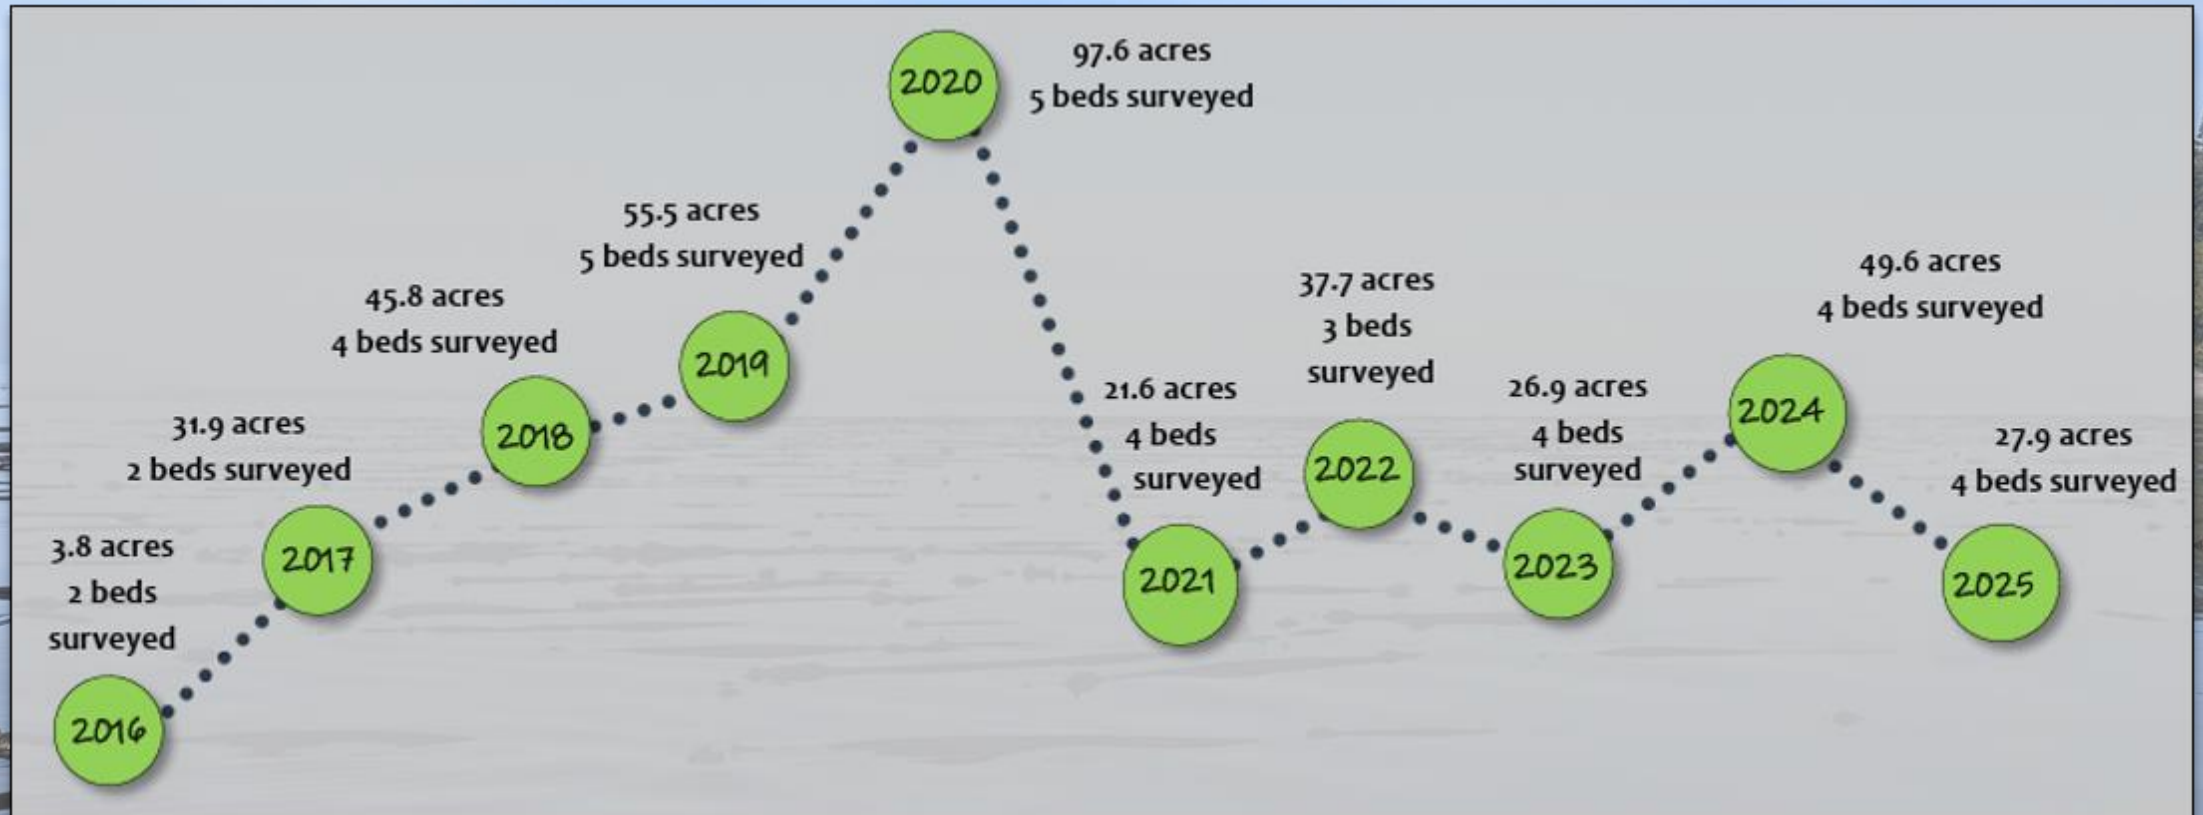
3.8 acres
2 beds
surveyed

2016

31.9 acres
2 beds surveyed

2017

45.8 acres
4 beds surveyed

2018

55.5 acres
5 beds surveyed

2019

2020

97.6 acres
5 beds surveyed

21.6 acres
4 beds
surveyed

2021

37.7 acres
3 beds
surveyed

2022

26.9 acres
4 beds
surveyed

2023

49.6 acres
4 beds surveyed

2024

27.9 acres
4 beds surveyed

2025